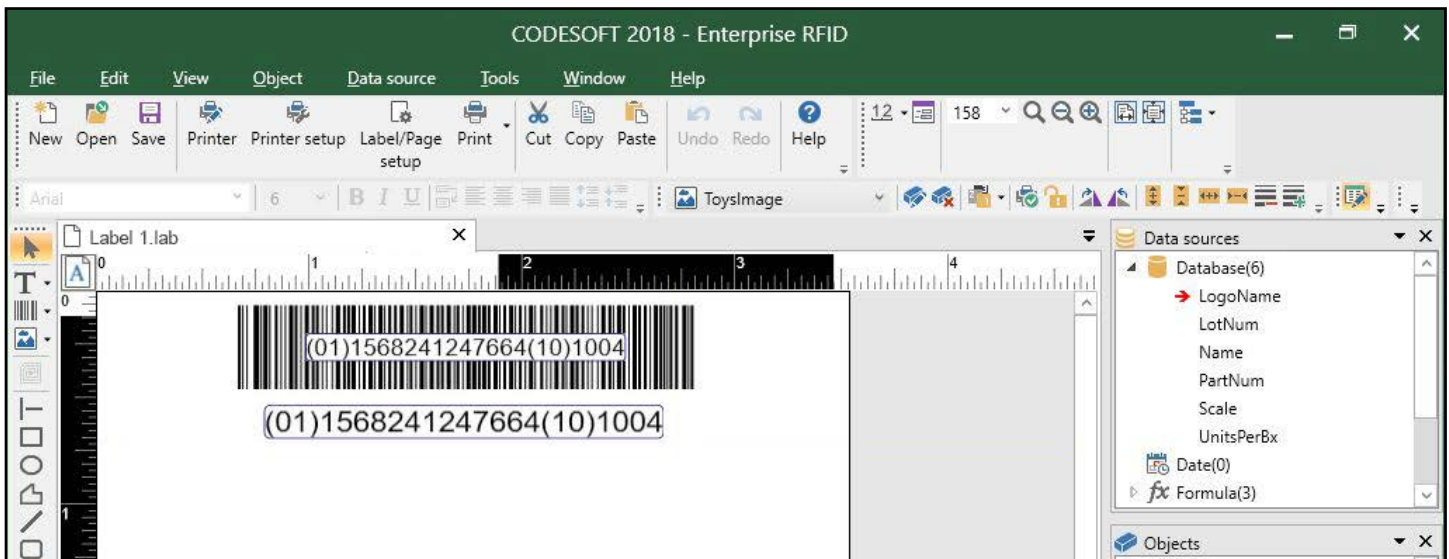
CODESOFT 2018 - Enterprise RFID

File Edit View Object Data source Tools Window Help

New Open Save Printer Printer setup Label/Page setup Print Cut Copy Paste Undo Redo Help

12 158

Arial 6 B I U ToysImage

Label 1.lab

0 1 2 3 4

0

1

(01)1568241247664(10)1004

(01)1568241247664(10)1004

Data sources

Database(6)
LogoName
LotNum
Name
PartNum
Scale
UnitsPerBx
Date(0)
Formula(3)

Objects